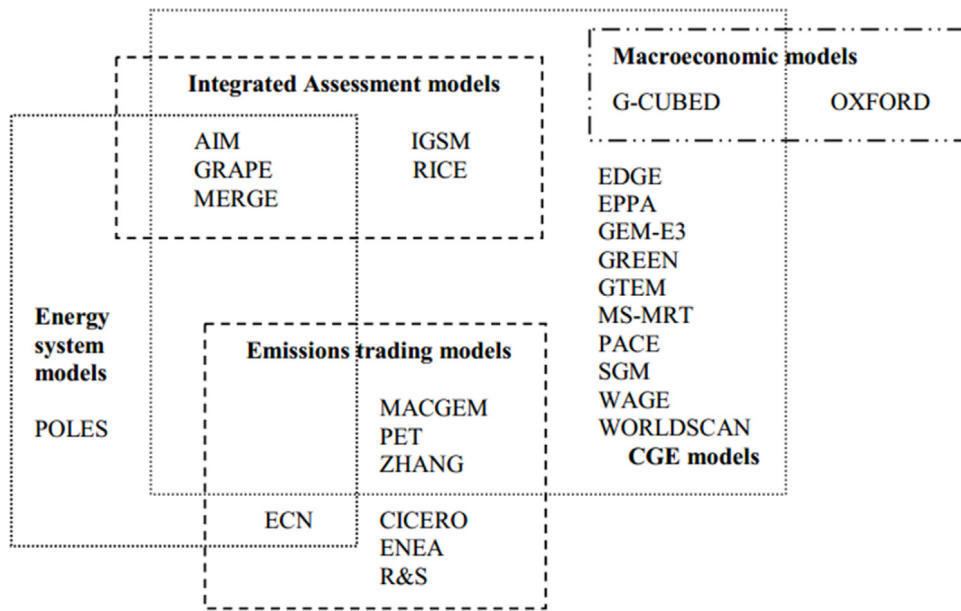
Macroeconomic models

G-CUBED

OXFORD

Integrated Assessment models

AIM
GRAPE
MERGE

IGSM
RICE

EDGE
EPPA
GEM-E3
GREEN
GTEM
MS-MRT
PACE
SGM
WAGE
WORLDSCAN
CGE models

Energy system models

POLES

Emissions trading models

MACGEM
PET
ZHANG

ECN

CICERO
ENEA
R&S